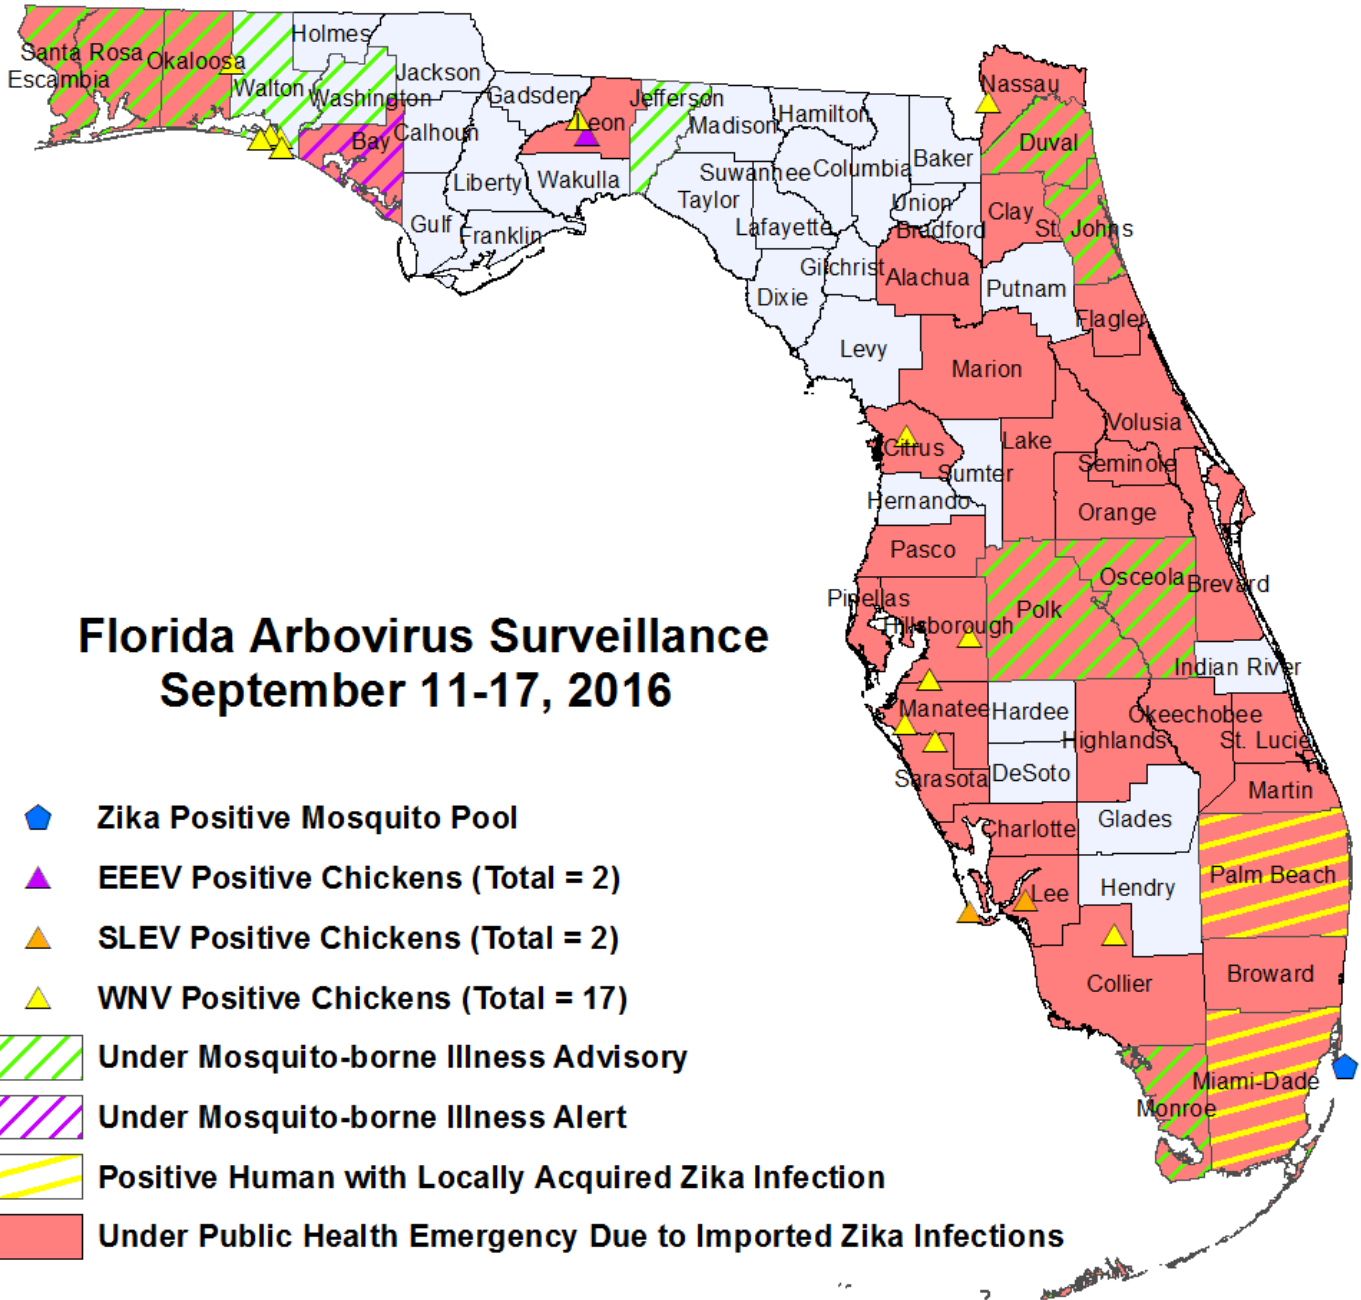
Santa Rosa
Escambia
Okaloosa
Walton
Holmes
Jackson
Washington
Bay
Calhoun
Gadsden
Leon
Jefferson
Madison
Hamilton
Liberty
Wakulla
Gulf
Franklin
Suwannee
Columbia
Baker
Taylor
Lafayette
Union
Bradford
Nassau
Duval
Clay
St. Johns
Gilchrist
Alachua
Dixie
Putnam
Flagler
Levy
Marion
Volusia
Citrus
Lake
Sumter
Seminole
Hernando
Orange
Pasco
Osceola
Brevard
Pinellas
Hillsborough
Polk
Indian River
Manatee
Hardee
Okeechobee
Highlands
St. Lucie
Sarasota
DeSoto
Martin
Charlotte
Glades
Palm Beach
Lee
Hendry
Collier
Broward
Miami-Dade
Monroe

Florida Arbovirus Surveillance
September 11-17, 2016

Zika Positive Mosquito Pool
EEEV Positive Chickens (Total = 2)
SLEV Positive Chickens (Total = 2)
WNV Positive Chickens (Total = 17)
Under Mosquito-borne Illness Advisory
Under Mosquito-borne Illness Alert
Positive Human with Locally Acquired Zika Infection
Under Public Health Emergency Due to Imported Zika Infections